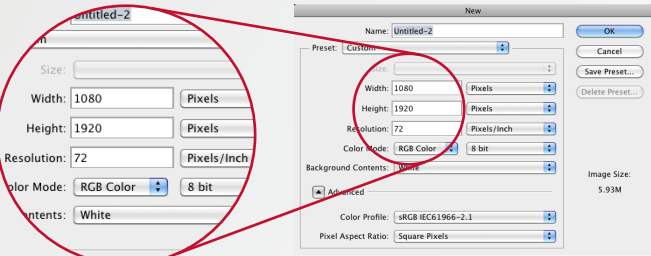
Untitled-2
n
Size:
Width: 1080 Pixels
Height: 1920 Pixels
Resolution: 72 Pixels/Inch
olor Mode: RGB Color 8 bit
ontents: White

New
Name: Untitled-2
Preset: Custom
Size:
Width: 1080 Pixels
Height: 1920 Pixels
Resolution: 72 Pixels/Inch
Color Mode: RGB Color 8 bit
Background Contents: White
Advanced
Color Profile: sRGB IEC61966-2.1
Pixel Aspect Ratio: Square Pixels
OK
Cancel
Save Preset...
Delete Preset...
Image Size:
5.93M